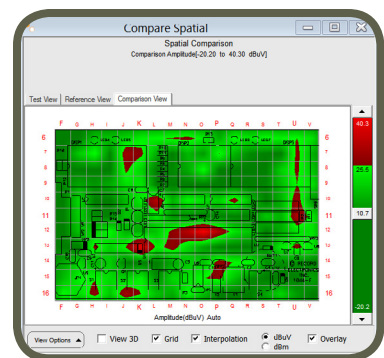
Compare Spatial

Spatial Comparison
Comparison Amplitude[-20.20 to 40.30 dBuV]

Test View | Reference View | Comparison View

F G H I J K L M N O P Q R S T U V

6
7
8
9
10
11
12
13
14
15
16

6
7
8
9
10
11
12
13
14
15
16

F G H I J K L M N O P Q R S T U V

Amplitude(dBuV) Auto

40.3
25.5
10.7
-20.2

View Options
View 3D
Grid
Interpolation
dBuV
dBm
Overlay